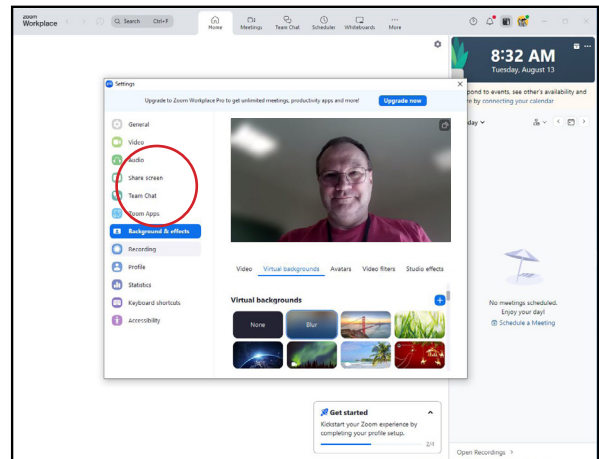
zoom
Workplace

Search Ctrl+F

Home Meetings Team Chat Scheduler Whiteboards More

8:32 AM
Tuesday, August 13

spond to events, see other's availability and
e by connecting your calendar

day

No meetings scheduled.
Enjoy your day!
Schedule a Meeting

Open Recordings

Settings

Upgrade to Zoom Workplace Pro to get unlimited meetings, productivity apps and more!
Upgrade now

General
Video
Audio
Share screen
Team Chat
Zoom Apps
Background & effects
Recording
Profile
Statistics
Keyboard shortcuts
Accessibility

Video Virtual backgrounds Avatars Video filters Studio effects

Virtual backgrounds

None
Blur

Get started
Kickstart your Zoom experience by completing your profile setup.
2/4